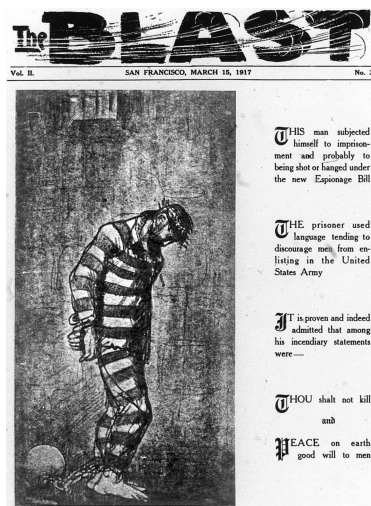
The BLAST

Vol. II. SAN FRANCISCO, MARCH 15, 1917 No. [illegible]

THIS man subjected himself to imprisonment and probably to being shot or hanged under the new Espionage Bill

THE prisoner used language tending to discourage men from enlisting in the United States Army

IT is proven and indeed admitted that among his incendiary statements were—

THOU shalt not kill

and

PEACE on earth good will to men